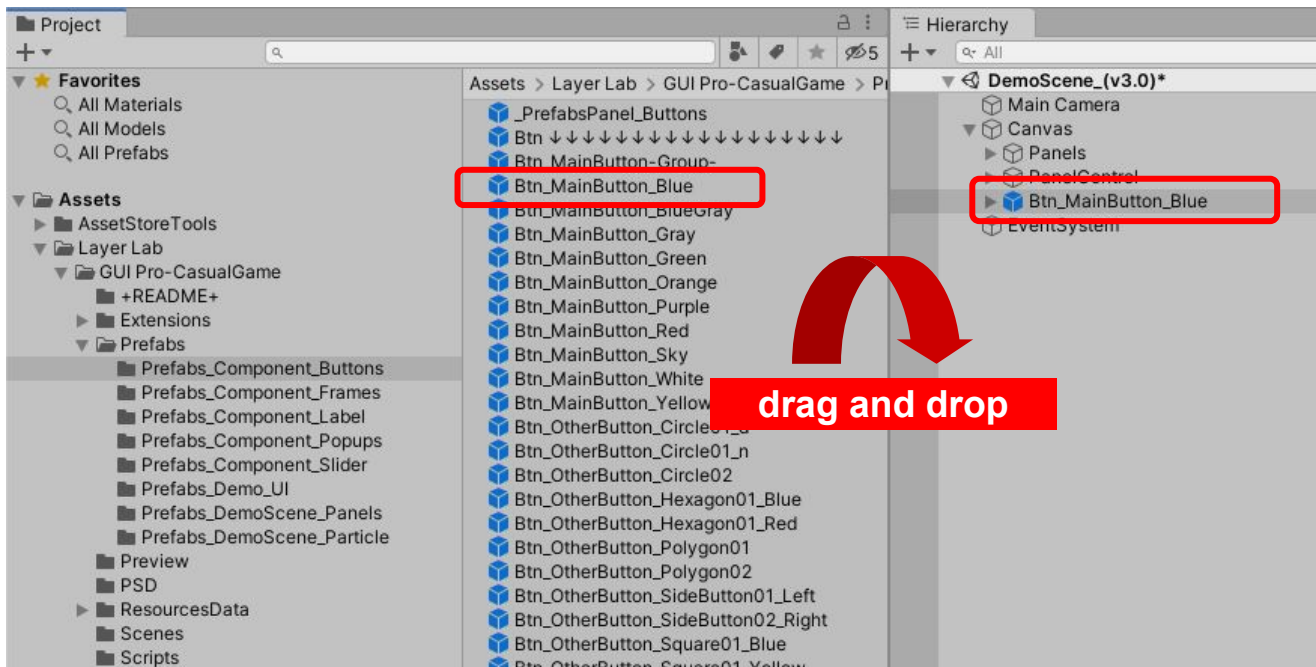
Project

5

Favorites
All Materials
All Models
All Prefabs

Assets
AssetStoreTools
Layer Lab
GUI Pro-CasualGame
+README+
Extensions
Prefabs
Prefabs_Component_Buttons
Prefabs_Component_Frames
Prefabs_Component_Label
Prefabs_Component_Popups
Prefabs_Component_Slider
Prefabs_Demo_UI
Prefabs_DemoScene_Panels
Prefabs_DemoScene_Particle
Preview
PSD
ResourcesData
Scenes
Scripts

Assets > Layer Lab > GUI Pro-CasualGame > Pr

_PrefabsPanel_Buttons
Btn ↓↓↓↓↓↓↓↓↓↓↓↓↓↓↓↓↓↓↓↓
Btn_MainButton-Group-
Btn_MainButton_Blue
Btn_MainButton_BlueGray
Btn_MainButton_Gray
Btn_MainButton_Green
Btn_MainButton_Orange
Btn_MainButton_Purple
Btn_MainButton_Red
Btn_MainButton_Sky
Btn_MainButton_White
Btn_MainButton_Yellow
Btn_OtherButton_Circle01_a
Btn_OtherButton_Circle01_n
Btn_OtherButton_Circle02
Btn_OtherButton_Hexagon01_Blue
Btn_OtherButton_Hexagon01_Red
Btn_OtherButton_Polygon01
Btn_OtherButton_Polygon02
Btn_OtherButton_SideButton01_Left
Btn_OtherButton_SideButton02_Right
Btn_OtherButton_Square01_Blue
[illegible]

Hierarchy

All

DemoScene_(v3.0)*
Main Camera
Canvas
Panels
PanelControl
Btn_MainButton_Blue
EventSystem

drag and drop